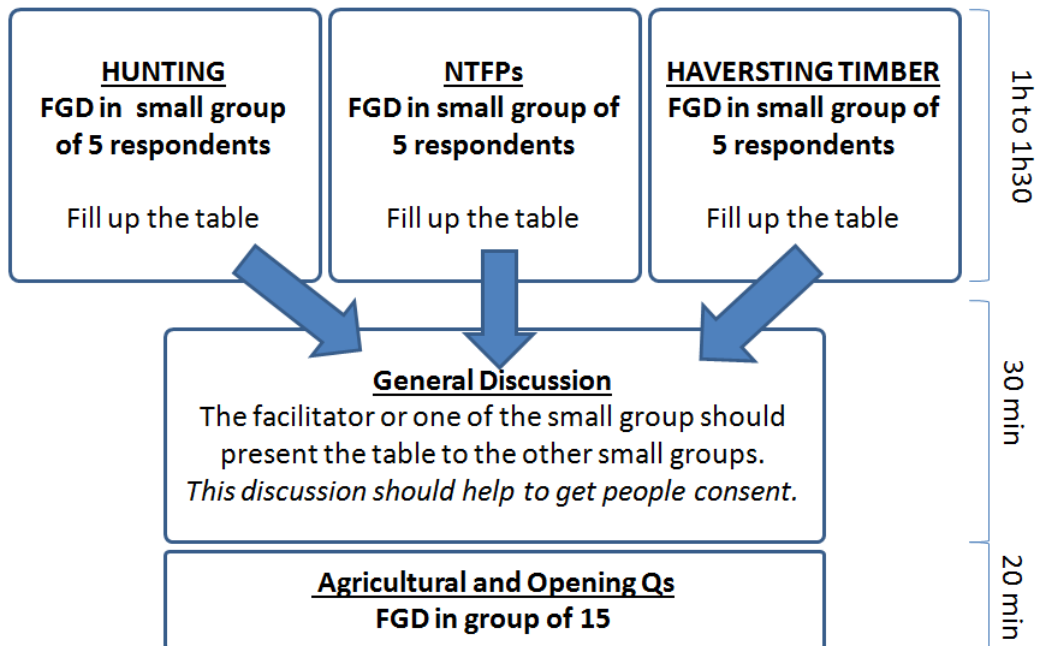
HUNTING
FGD in small group of 5 respondents

Fill up the table

NTFPs
FGD in small group of 5 respondents

Fill up the table

HAVERSTING TIMBER
FGD in small group of 5 respondents

Fill up the table

1h to 1h30

General Discussion
The facilitator or one of the small group should present the table to the other small groups.
*This discussion should help to get people consent.*

30 min

Agricultural and Opening Qs
FGD in group of 15

20 min